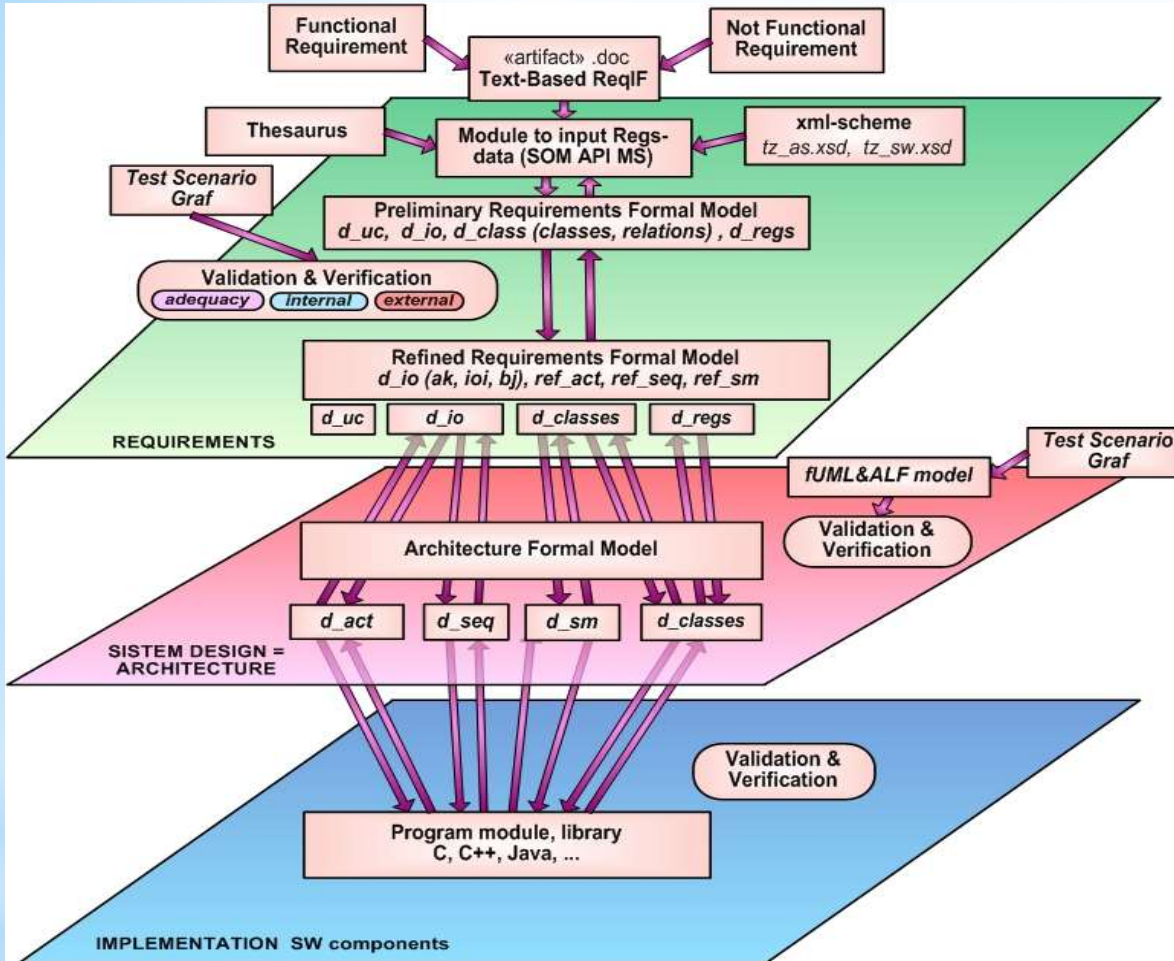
Functional Requirement

«artifact» .doc
Text-Based ReqIF

Not Functional Requirement

Thesaurus

Module to input Regs-data (SOM API MS)

xml-scheme
tz_as.xsd, tz_sw.xsd

Test Scenario Graf

Preliminary Requirements Formal Model
d_uc, d_io, d_class (classes, relations) , d_regs

Validation & Verification
adequacy internal external

Refined Requirements Formal Model
d_io (ak, ioi, bj), ref_act, ref_seq, ref_sm

d_uc d_io d_classes d_regs

REQUIREMENTS

Test Scenario Graf

fUML&ALF model

Validation & Verification

Architecture Formal Model

d_act d_seq d_sm d_classes

SISTEM DESIGN = ARCHITECTURE

Validation & Verification

Program module, library
C, C++, Java, ...

IMPLEMENTATION SW components